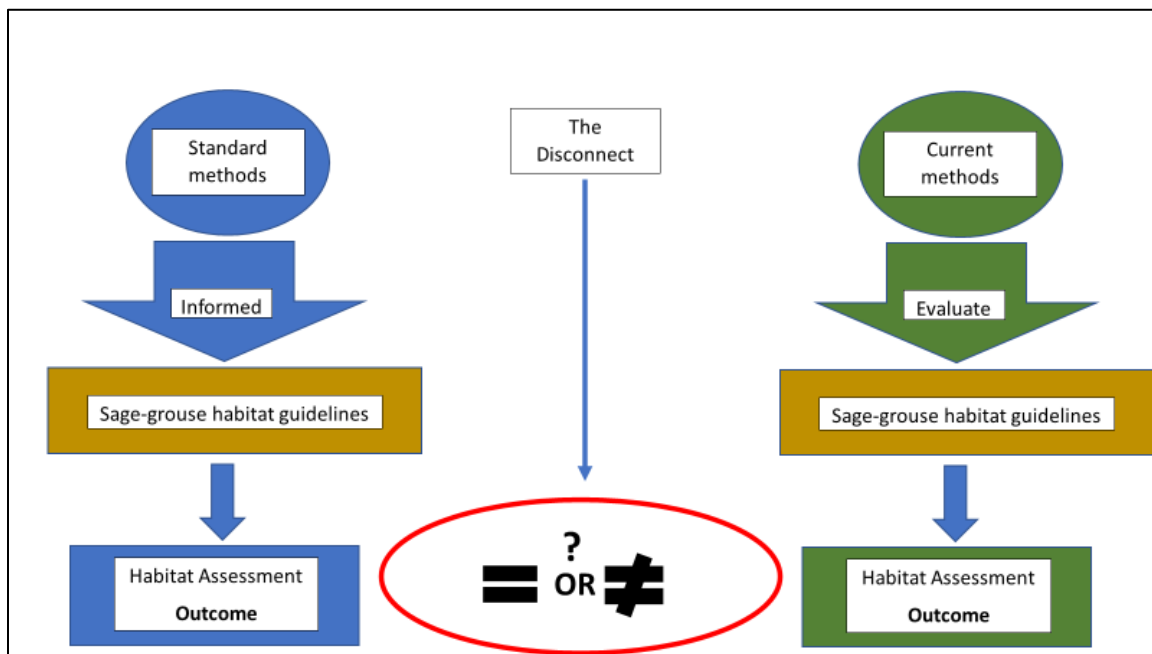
Standard methods

The Disconnect

Current methods

Informed

Evaluate

Sage-grouse habitat guidelines

Sage-grouse habitat guidelines

Habitat Assessment
**Outcome**

$=$ ? OR $\neq$

Habitat Assessment
**Outcome**